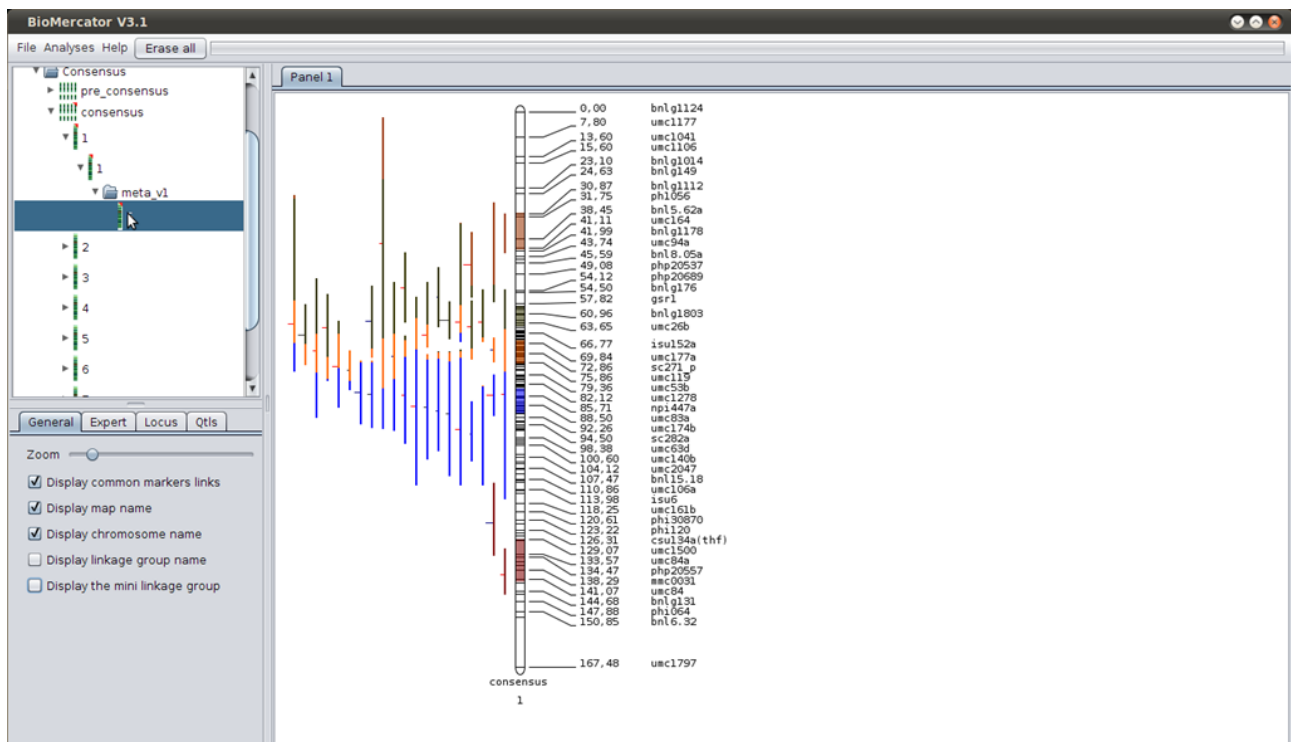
BioMercator V3.1

File Analyses Help Erase all

Consensus
pre_consensus
consensus
1
1
meta_v1
2
3
4
5
6

General Expert Locus Qtls

Zoom

Display common markers links
Display map name
Display chromosome name
Display linkage group name
Display the mini linkage group

Panel 1

| | |
|---|---|
| 0,00 | bnlg1124 |
| 7,80 | umc1177 |
| 13,60 | umc1041 |
| 15,60 | umc1106 |
| 23,10 | bnlg1014 |
| 24,63 | bnlg149 |
| 30,87 | bnlg1112 |
| 31,75 | phi056 |
| 38,45 | bnl5.62a |
| 41,11 | umc164 |
| 41,99 | bnlg1178 |
| 43,74 | umc94a |
| 45,59 | bnl8.05a |
| 49,08 | php20537 |
| 54,12 | php20689 |
| 54,50 | bnlg176 |
| 57,82 | gsr1 |
| 60,96 | bnlg1803 |
| 63,65 | umc26b |
| 66,77 | isu152a |
| 69,84 | umc177a |
| 72,86 | sc271_p |
| 75,86 | umc119 |
| 79,36 | umc53b |
| 82,12 | umc1278 |
| 85,71 | npi447a |
| 88,50 | umc83a |
| 92,26 | umc174b |
| 94,50 | sc282a |
| 98,38 | umc63d |
| 100,60 | umc140b |
| 104,12 | umc2047 |
| 107,47 | bnl15.18 |
| 110,86 | umc106a |
| 113,98 | isu6 |
| 118,25 | umc161b |
| 120,61 | phi30870 |
| 123,22 | phi120 |
| 126,31 | csu134a(thf) |
| 129,07 | umc1500 |
| 133,57 | umc84a |
| 134,47 | php20557 |
| 138,29 | mmc0031 |
| 141,07 | umc84 |
| 144,68 | bnlg131 |
| 147,88 | phi064 |
| 150,85 | bnl6.32 |
| 167,48 | umc1797 |

consensus
1